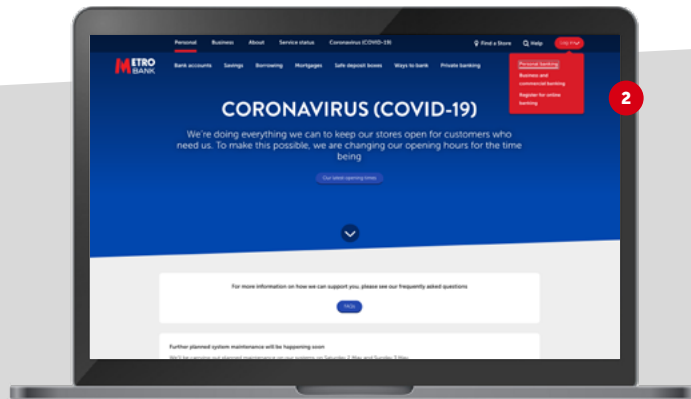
Personal Business About Service status Coronavirus (COVID-19) Find a Store Help Log in

METRO BANK

Bank accounts Savings Borrowing Mortgages Safe deposit boxes Ways to bank Private banking

Personal banking
Business and commercial banking
Register for online banking

2

CORONAVIRUS (COVID-19)

We're doing everything we can to keep our stores open for customers who need us. To make this possible, we are changing our opening hours for the time being

Our latest opening times

For more information on how we can support you, please see our frequently asked questions

FAQs

Further planned system maintenance will be happening soon

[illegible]